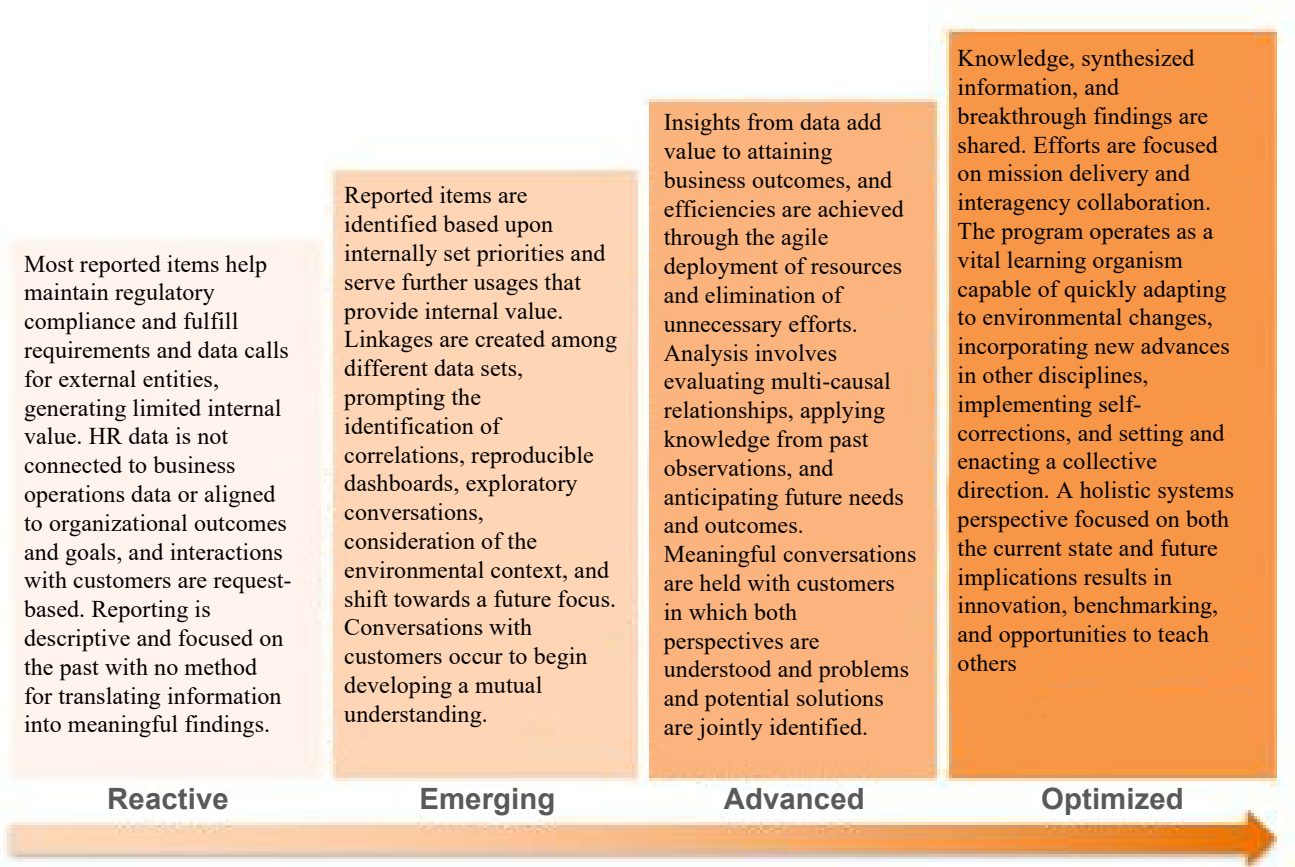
Most reported items help maintain regulatory compliance and fulfill requirements and data calls for external entities, generating limited internal value. HR data is not connected to business operations data or aligned to organizational outcomes and goals, and interactions with customers are request-based. Reporting is descriptive and focused on the past with no method for translating information into meaningful findings.

Reported items are identified based upon internally set priorities and serve further usages that provide internal value. Linkages are created among different data sets, prompting the identification of correlations, reproducible dashboards, exploratory conversations, consideration of the environmental context, and shift towards a future focus. Conversations with customers occur to begin developing a mutual understanding.

Insights from data add value to attaining business outcomes, and efficiencies are achieved through the agile deployment of resources and elimination of unnecessary efforts. Analysis involves evaluating multi-causal relationships, applying knowledge from past observations, and anticipating future needs and outcomes. Meaningful conversations are held with customers in which both perspectives are understood and problems and potential solutions are jointly identified.

Knowledge, synthesized information, and breakthrough findings are shared. Efforts are focused on mission delivery and interagency collaboration. The program operates as a vital learning organism capable of quickly adapting to environmental changes, incorporating new advances in other disciplines, implementing self-corrections, and setting and enacting a collective direction. A holistic systems perspective focused on both the current state and future implications results in innovation, benchmarking, and opportunities to teach others

Reactive

Emerging

Advanced

Optimized